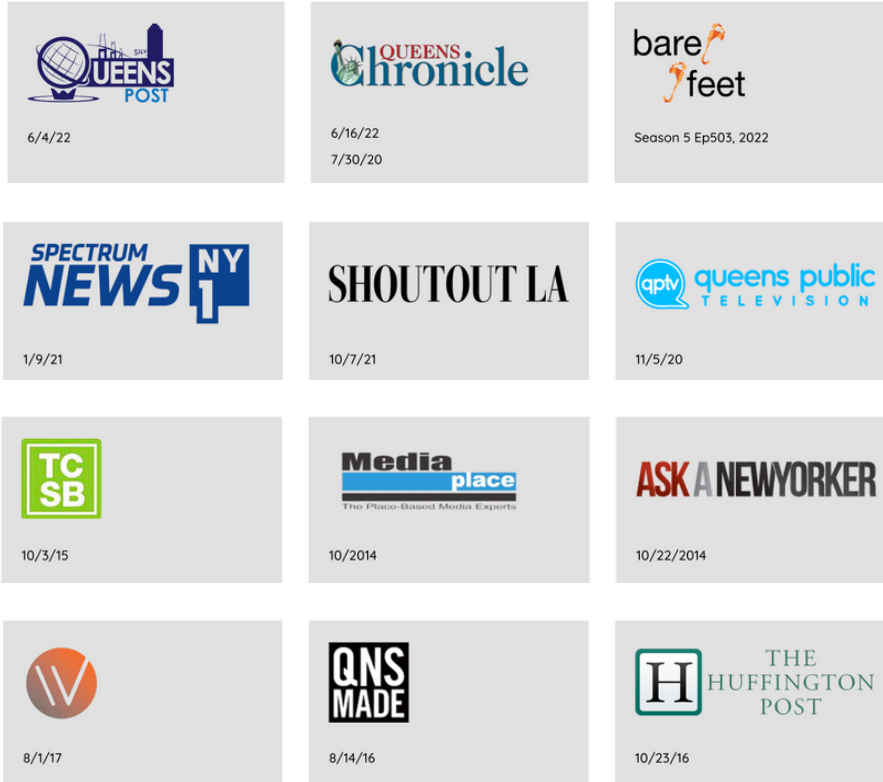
QUEENS POST

6/4/22

QUEENS Chronicle

6/16/22

7/30/20

bare feet

Season 5 Ep503, 2022

SPECTRUM NEWS NY 1

1/9/21

SHOUTOUT LA

10/7/21

qptv queens public TELEVISION

11/5/20

TC SB

10/3/15

Media place

The Place-Based Media Experts

10/2014

ASK A NEWYORKER

10/22/2014

W

8/1/17

QNS MADE

8/14/16

H THE HUFFINGTON POST

10/23/16